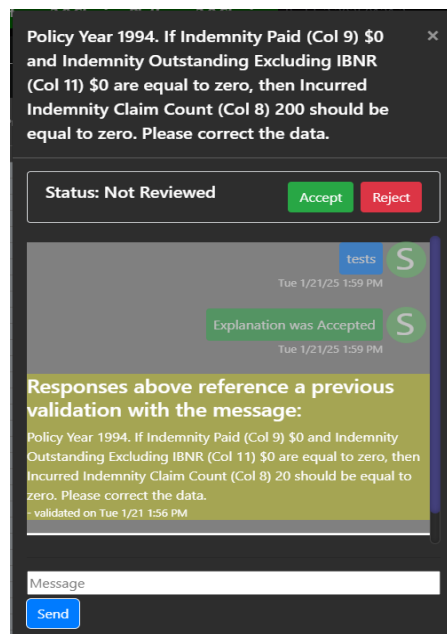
Policy Year 1994. If Indemnity Paid (Col 9) \$0 and Indemnity Outstanding Excluding IBNR (Col 11) \$0 are equal to zero, then Incurred Indemnity Claim Count (Col 8) 200 should be equal to zero. Please correct the data.

×

Status: Not Reviewed

Accept

Reject

tests

S

Tue 1/21/25 1:59 PM

Explanation was Accepted

S

Tue 1/21/25 1:59 PM

Responses above reference a previous validation with the message:

Policy Year 1994. If Indemnity Paid (Col 9) \$0 and Indemnity Outstanding Excluding IBNR (Col 11) \$0 are equal to zero, then Incurred Indemnity Claim Count (Col 8) 20 should be equal to zero. Please correct the data.

- validated on Tue 1/21 1:56 PM

Message

Send